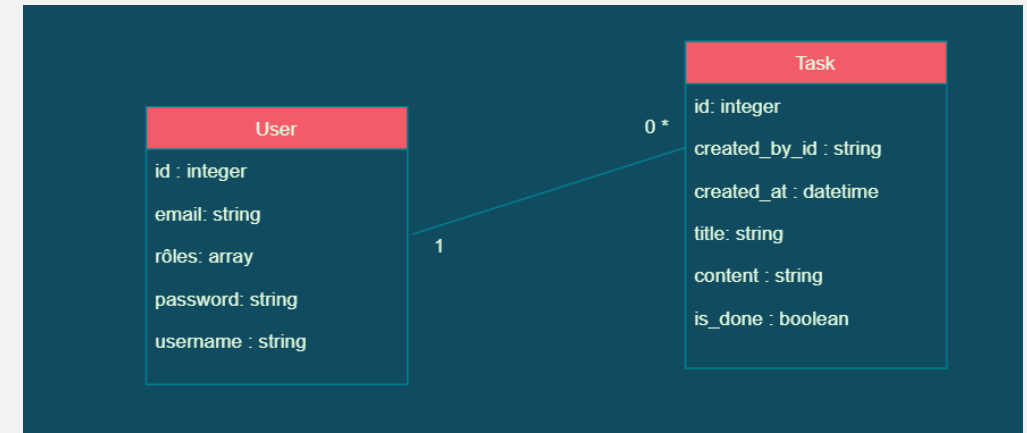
User

id : integer

email: string

rôles: array

password: string

username : string

1

0 *

Task

id: integer

created_by_id : string

created_at : datetime

title: string

content : string

is_done : boolean